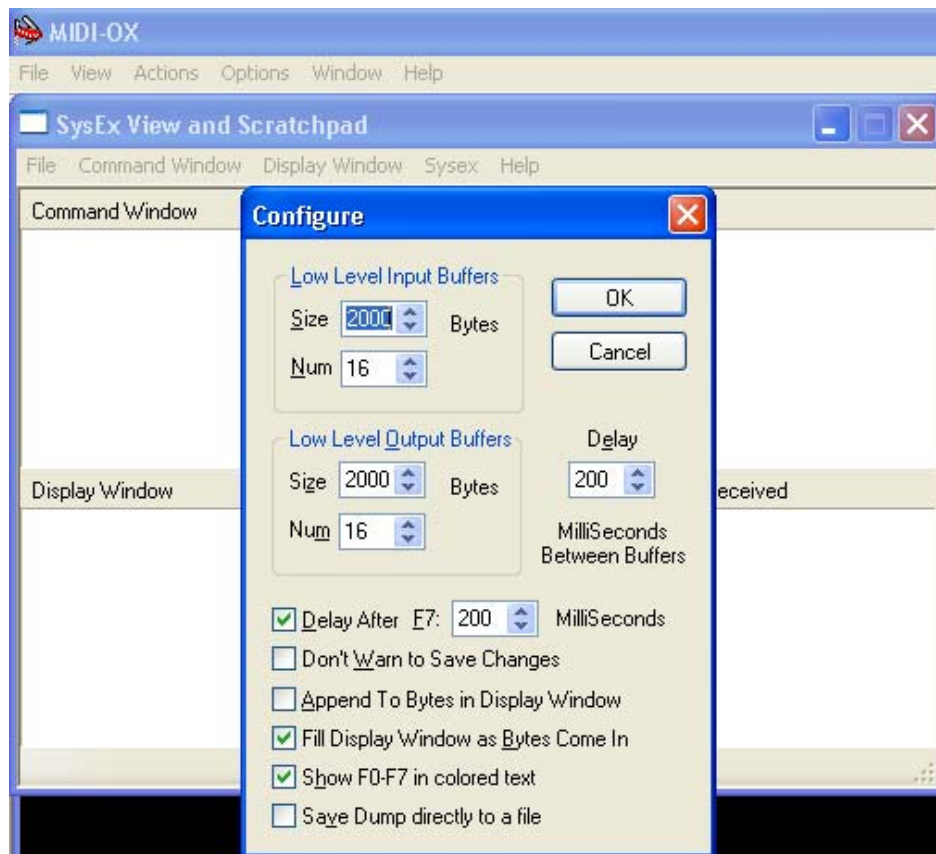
MIDI-OX

File View Actions Options Window Help

SysEx View and Scratchpad

File Command Window Display Window Sysex Help

Command Window

Configure

Low Level Input Buffers

Size 2000 Bytes

Num 16

OK

Cancel

Low Level Output Buffers

Size 2000 Bytes

Num 16

Delay

200

MilliSeconds Between Buffers

Display Window

eceived

Delay After F7: 200 MilliSeconds

Don't Warn to Save Changes

Append To Bytes in Display Window

Fill Display Window as Bytes Come In

Show F0-F7 in colored text

Save Dump directly to a file